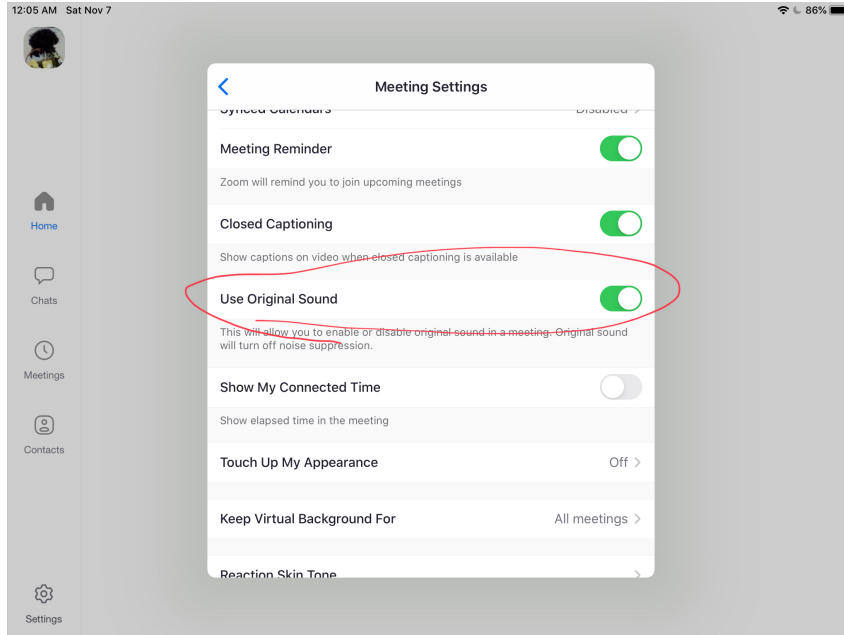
12:05 AM Sat Nov 7

86%

Home

Chats

Meetings

Contacts

Settings

Meeting Settings

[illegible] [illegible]

Meeting Reminder

Zoom will remind you to join upcoming meetings

Closed Captioning

Show captions on video when closed captioning is available

Use Original Sound

This will allow you to enable or disable original sound in a meeting. Original sound will turn off noise suppression.

Show My Connected Time

Show elapsed time in the meeting

Touch Up My Appearance

Off >

Keep Virtual Background For

All meetings >

Reaction Skin Tone